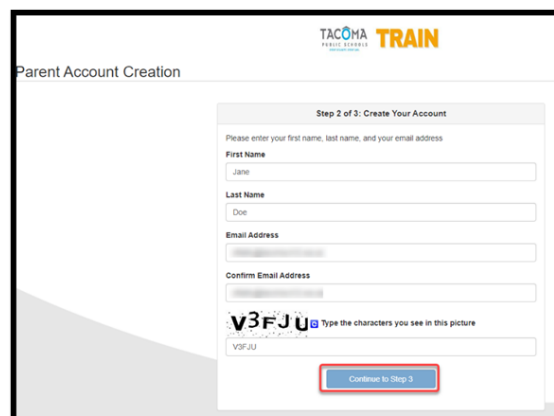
TACOMA PUBLIC SCHOOLS TRAIN

Parent Account Creation

Step 2 of 3: Create Your Account

Please enter your first name, last name, and your email address

First Name

Jane

Last Name

Doe

Email Address

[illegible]

Confirm Email Address

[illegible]

V3FJU

Type the characters you see in this picture

V3FJU

Continue to Step 3